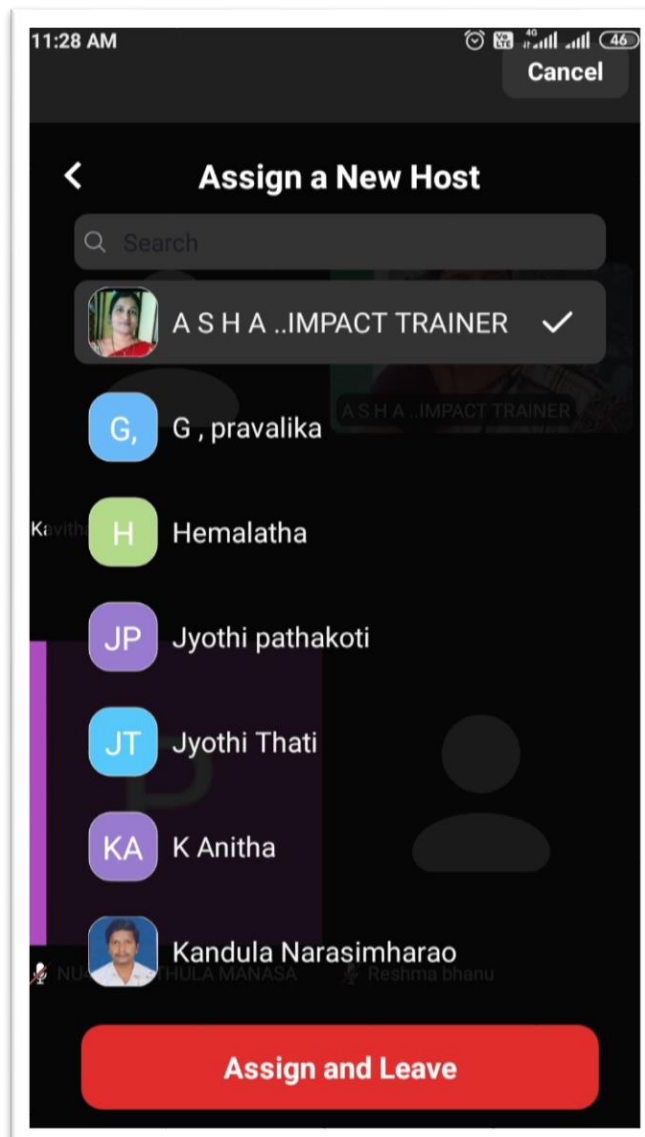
11:28 AM
46
Cancel

Assign a New Host

Search

A S H A ..IMPACT TRAINER

A S H A ..IMPACT TRAINER

G, G , pravalika

Kavitha

H Hemalatha

JP Jyothi pathakoti

JT Jyothi Thati

KA K Anitha

Kandula Narasimharao

NU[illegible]THULA MANASA

Reshma bhanu

Assign and Leave